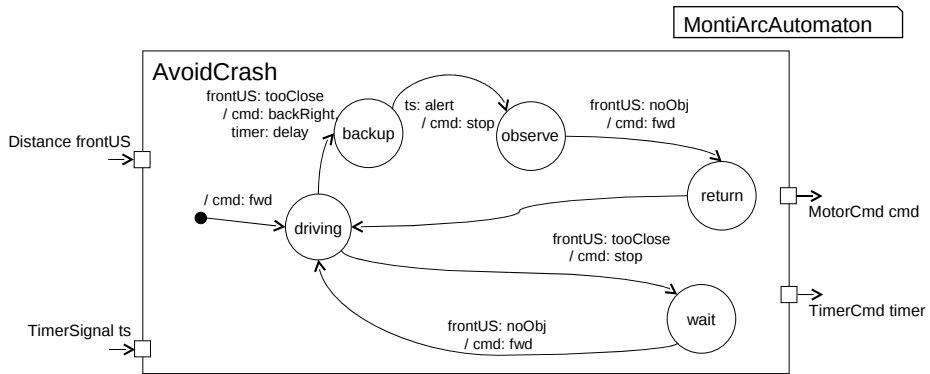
MontiArcAutomaton

AvoidCrash

Distance frontUS

TimerSignal ts

frontUS: tooClose
/ cmd: backRight
timer: delay

backup

ts: alert
/ cmd: stop

observe

frontUS: noObj
/ cmd: fwd

return

/ cmd: fwd

driving

frontUS: tooClose
/ cmd: stop

wait

frontUS: noObj
/ cmd: fwd

MotorCmd cmd

TimerCmd timer